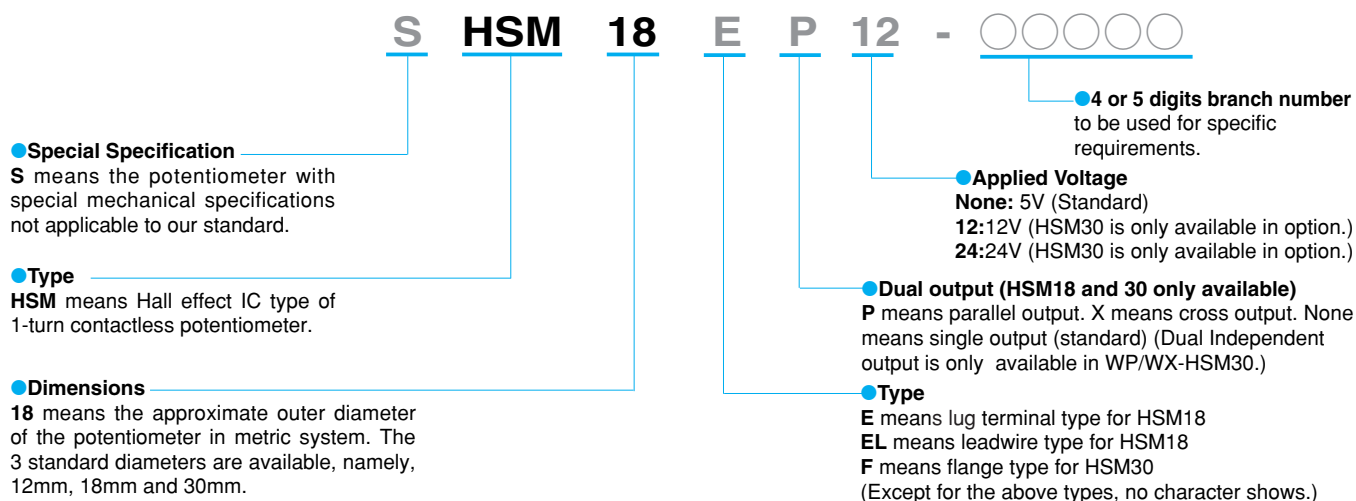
S HSM 18 E P 12 - ○○○○○

4 or 5 digits branch number to be used for specific requirements.

Special Specification
S means the potentiometer with special mechanical specifications not applicable to our standard.

Applied Voltage
None: 5V (Standard)
12:12V (HSM30 is only available in option.)
24:24V (HSM30 is only available in option.)

Type
HSM means Hall effect IC type of 1-turn contactless potentiometer.

Dual output (HSM18 and 30 only available)
P means parallel output. X means cross output. None means single output (standard) (Dual Independent output is only available in WP/WX-HSM30.)

Dimensions
18 means the approximate outer diameter of the potentiometer in metric system. The 3 standard diameters are available, namely, 12mm, 18mm and 30mm.

Type
E means lug terminal type for HSM18
EL means leadwire type for HSM18
F means flange type for HSM30
(Except for the above types, no character shows.)